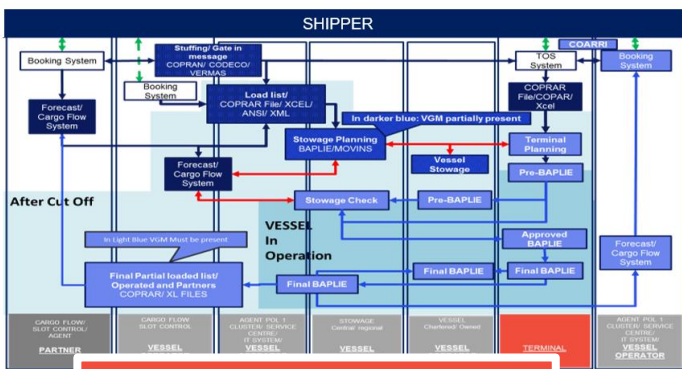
SHIPPER

COARRI

Booking System

Stuffing/ Gate in message COPRAN/ CODECO/ VERMAS

TOS System

Booking System

Booking System

Forecast/ Cargo Flow System

Load list/ COPRAR File/ XCEL/ ANSI/ XML

COPRAR File/COPAR/ Xcel

In darker blue: VGM partially present

Stowage Planning BAPLIE/MOVINS

Terminal Planning

Forecast/ Cargo Flow System

Vessel Stowage

Pre-BAPLIE

After Cut Off

Stowage Check

Pre-BAPLIE

VESSEL In Operation

Approved BAPLIE

In Light Blue VGM Must be present

Forecast/ Cargo Flow System

Final Partial loaded list/ Operated and Partners COPRAR/ XL FILES

Final BAPLIE

Final BAPLIE

Final BAPLIE

CARGO FLOW/ SLOT CONTROL/ AGENT
PARTNER

CARGO FLOW SLOT CONTROL
VESSEL

AGENT POL 1 CLUSTER/ SERVICE CENTRE/ IT SYSTEM/
VESSEL

STOWAGE Central/ regional
VESSEL

VESSEL Chartered/ Owned
VESSEL

TERMINAL

AGENT POL 1 CLUSTER/ SERVICE CENTRE/ IT SYSTEM/
VESSEL OPERATOR